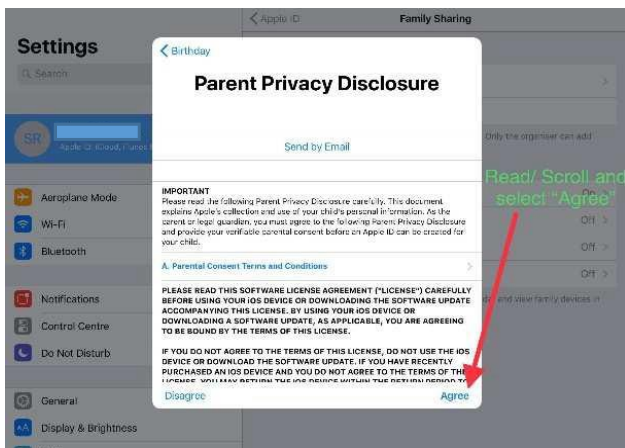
Apple ID

Family Sharing

Settings

Search

SR

Apple ID, iCloud, iTunes

Aeroplane Mode

Wi-Fi

Bluetooth

Notifications

Control Centre

Do Not Disturb

General

Display & Brightness

Birthday

Parent Privacy Disclosure

Send by Email

IMPORTANT
Please read the following Parent Privacy Disclosure carefully. This document explains Apple's collection and use of your child's personal information. As the parent or legal guardian, you must agree to the following Parent Privacy Disclosure and provide your verifiable parental consent before an Apple ID can be created for your child.

A. Parental Consent Terms and Conditions

PLEASE READ THIS SOFTWARE LICENSE AGREEMENT ("LICENSE") CAREFULLY BEFORE USING YOUR iOS DEVICE OR DOWNLOADING THE SOFTWARE UPDATE ACCOMPANYING THIS LICENSE. BY USING YOUR iOS DEVICE OR DOWNLOADING A SOFTWARE UPDATE, AS APPLICABLE, YOU ARE AGREEING TO BE BOUND BY THE TERMS OF THIS LICENSE.

IF YOU DO NOT AGREE TO THE TERMS OF THIS LICENSE, DO NOT USE THE iOS DEVICE OR DOWNLOAD THE SOFTWARE UPDATE. IF YOU HAVE RECENTLY PURCHASED AN iOS DEVICE AND YOU DO NOT AGREE TO THE TERMS OF THE LICENSE, YOU MAY RETURN THE iOS DEVICE WITHIN THE RETURN PERIOD TO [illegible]

Disagree

Agree

Only the organiser can add

Read/ Scroll and select "Agree"

On

Off

Off

Off

and view family devices in